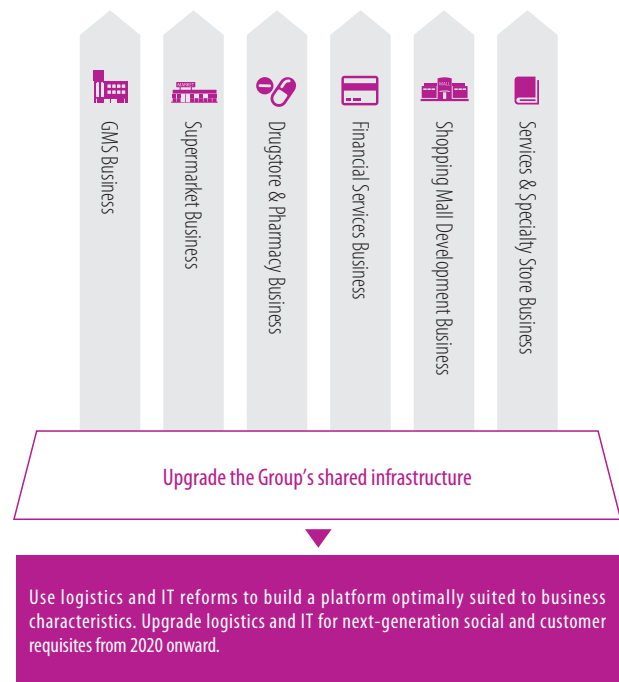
GMS Business

Supermarket Business

Drugstore & Pharmacy Business

Financial Services Business

Shopping Mall Development Business

Services & Specialty Store Business

Upgrade the Group’s shared infrastructure

Use logistics and IT reforms to build a platform optimally suited to business characteristics. Upgrade logistics and IT for next-generation social and customer requisites from 2020 onward.